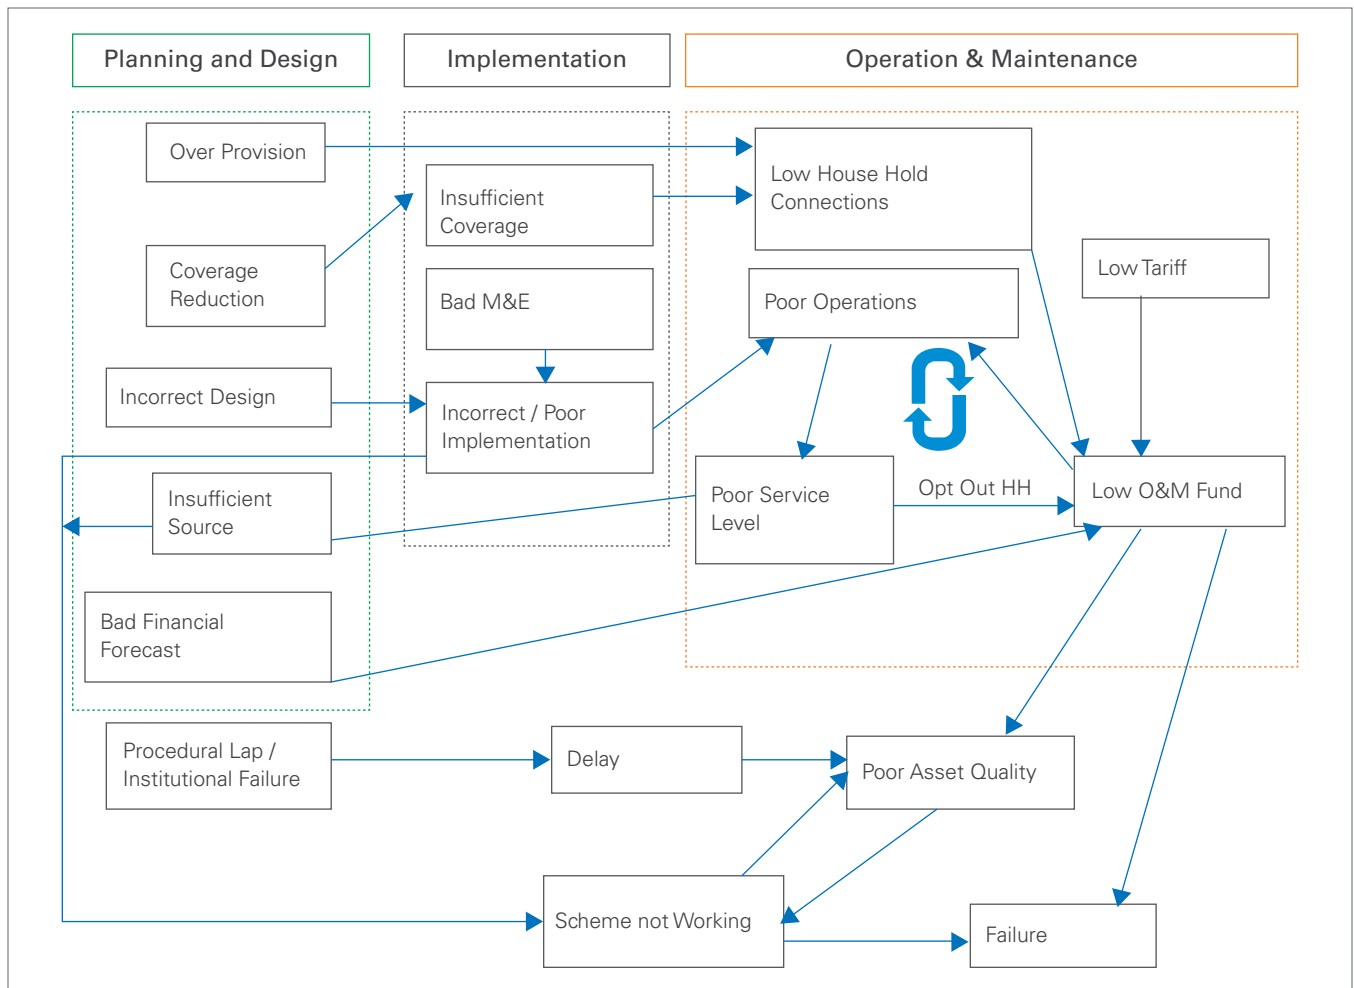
Planning and Design

Implementation

Operation & Maintenance

Over Provision

Coverage Reduction

Incorrect Design

Insufficient Source

Bad Financial Forecast

Insufficient Coverage

Bad M&E

Incorrect / Poor Implementation

Low House Hold Connections

Low Tariff

Poor Operations

Poor Service Level

Opt Out HH

Low O&M Fund

Procedural Lap / Institutional Failure

Delay

Poor Asset Quality

Scheme not Working

Failure